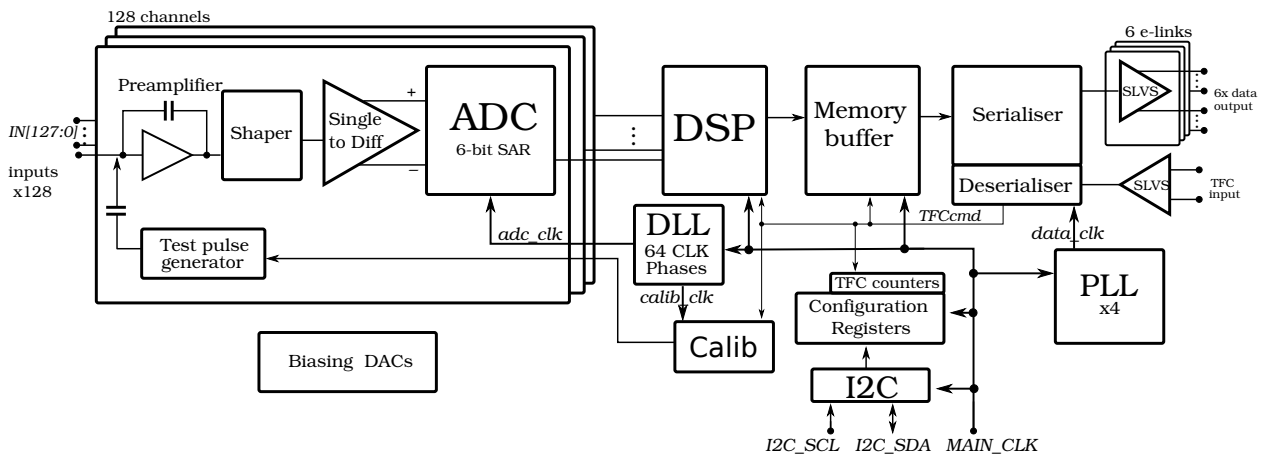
128 channels

Preamplifier

IN[127:0]

inputs x128

Shaper

Single to Diff

+

−

ADC
6-bit SAR

DSP

Memory buffer

Serialiser

6 e-links

SLVS

6x data output

Deserialiser

SLVS

TFC input

TFCcmd

data_clk

Test pulse generator

adc_clk

DLL
64 CLK Phases

calib_clk

Calib

TFC counters

Configuration Registers

PLL
x4

Biasing DACs

I2C

I2C_SCL

I2C_SDA

MAIN_CLK